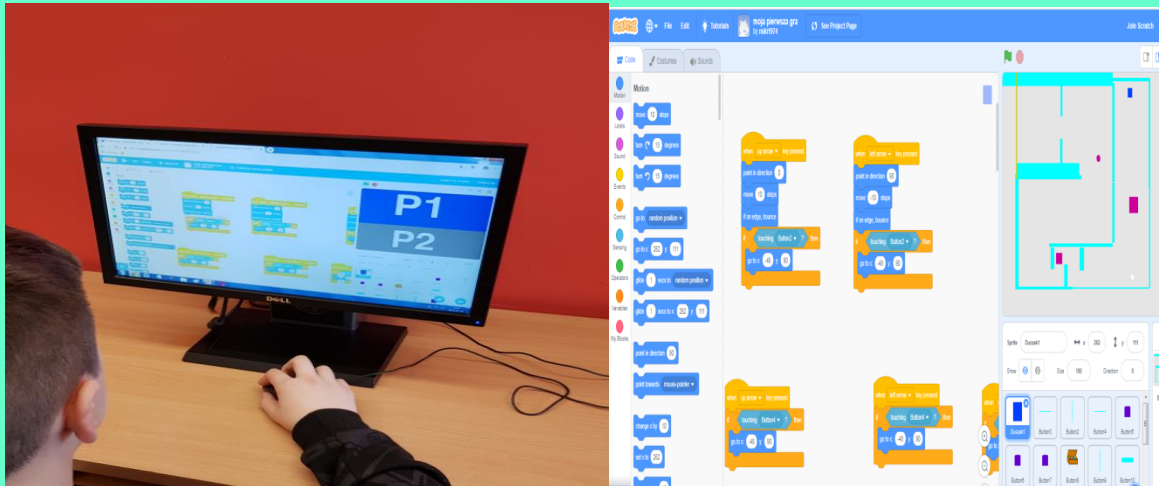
P1
P2
DELL

File Edit Tutorials moja pierwsza gra by mik1974 See Project Page Join Scratch

Code Costumes Sounds

Motion
Looks
Sound
Events
Control
Sensing
Operators
Variables
My Blocks

Motion
move 10 steps
turn 15 degrees
turn 15 degrees
go to random position
go to x: 262 y: 111
glide 1 secs to random position
glide 1 secs to x: 262 y: 111
point in direction 90
point towards mouse-pointer
change x by 10
set x to 262

when up arrow key pressed
point in direction 0
move 10 steps
if on edge, bounce
if touching Button2 ? then
go to x: -40 y: 10

when left arrow key pressed
point in direction -90
move -10 steps
if on edge, bounce
if touching Button2 ? then
go to x: -40 y: 10

when up arrow key pressed
if touching Button4 ? then
go to x: -40 y: 10

when left arrow key pressed
if touching Button4 ? then
go to x: -40 y: 10

Sprite Duszek1 x 262 y 111
Show Size 100 Direction 0
Duszek1 Button2 Button3 Button4 Button5
Button6 Button7 Button8 Button9 Button10